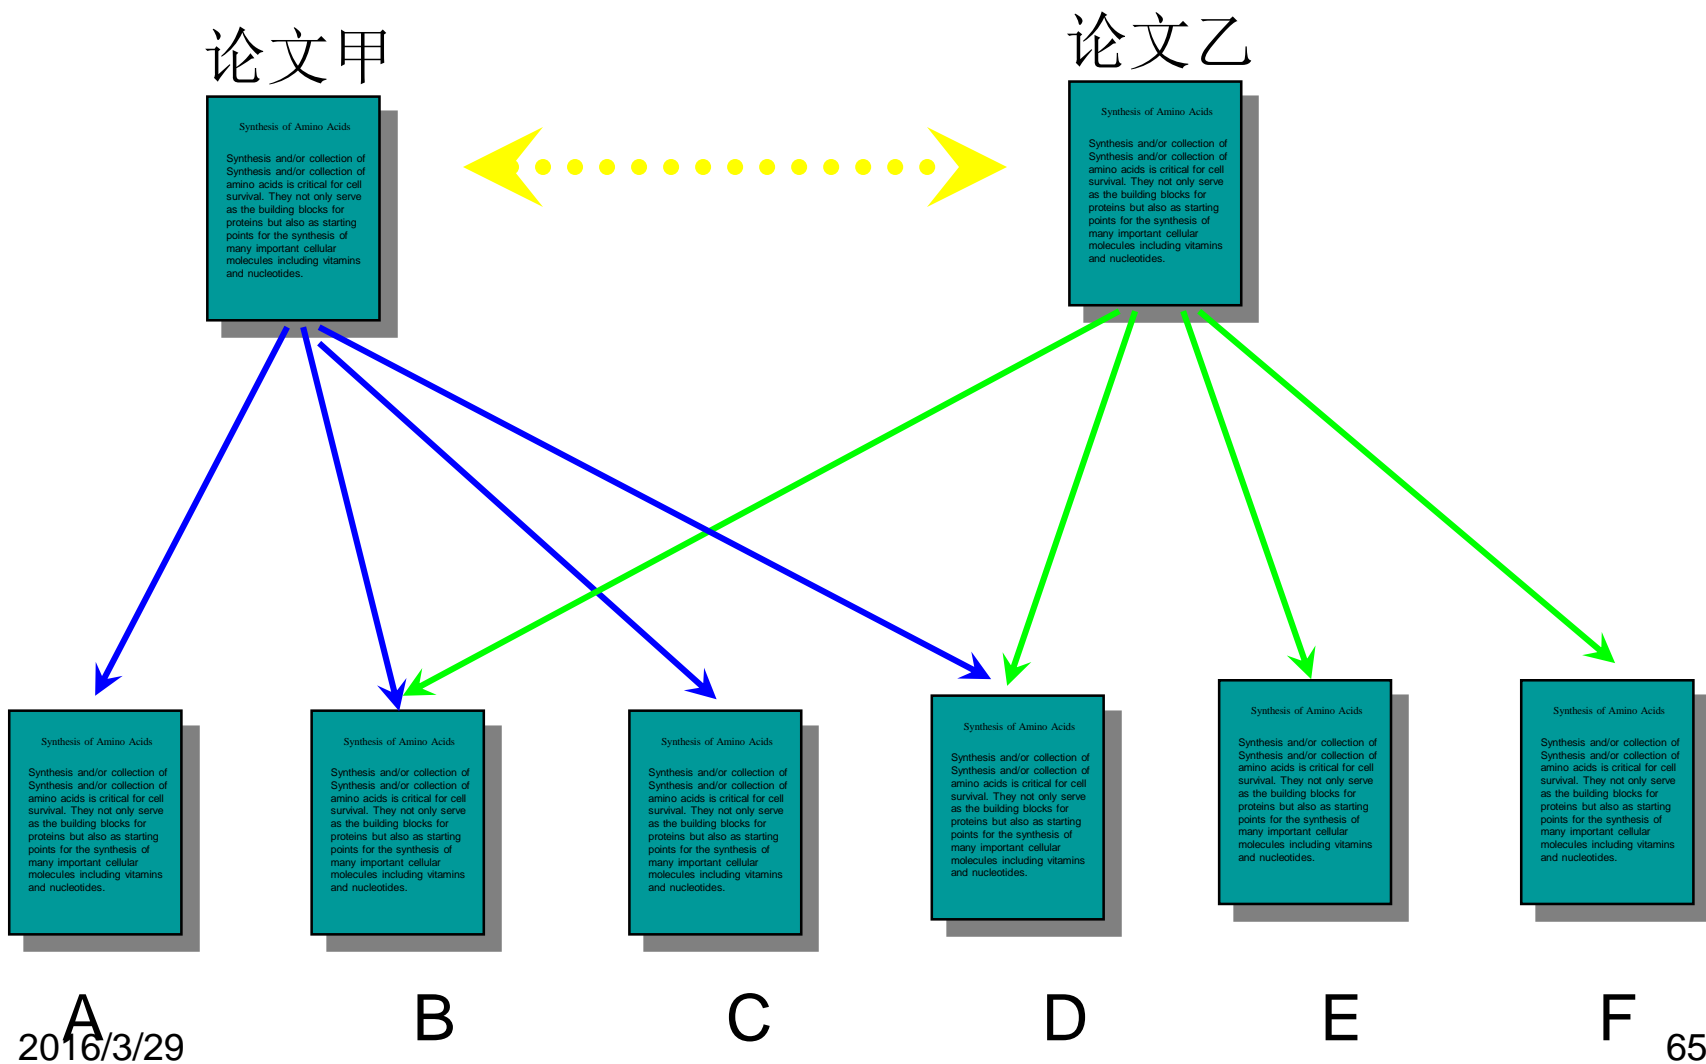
论文甲

Synthesis of Amino Acids

Synthesis and/or collection of Synthesis and/or collection of amino acids is critical for cell survival. They not only serve as the building blocks for proteins but also as starting points for the synthesis of many important cellular molecules including vitamins and nucleotides.

论文乙

Synthesis of Amino Acids

Synthesis and/or collection of Synthesis and/or collection of amino acids is critical for cell survival. They not only serve as the building blocks for proteins but also as starting points for the synthesis of many important cellular molecules including vitamins and nucleotides.

Synthesis of Amino Acids

Synthesis and/or collection of Synthesis and/or collection of amino acids is critical for cell survival. They not only serve as the building blocks for proteins but also as starting points for the synthesis of many important cellular molecules including vitamins and nucleotides.

Synthesis of Amino Acids

Synthesis and/or collection of Synthesis and/or collection of amino acids is critical for cell survival. They not only serve as the building blocks for proteins but also as starting points for the synthesis of many important cellular molecules including vitamins and nucleotides.

Synthesis of Amino Acids

Synthesis and/or collection of Synthesis and/or collection of amino acids is critical for cell survival. They not only serve as the building blocks for proteins but also as starting points for the synthesis of many important cellular molecules including vitamins and nucleotides.

Synthesis of Amino Acids

Synthesis and/or collection of Synthesis and/or collection of amino acids is critical for cell survival. They not only serve as the building blocks for proteins but also as starting points for the synthesis of many important cellular molecules including vitamins and nucleotides.

Synthesis of Amino Acids

Synthesis and/or collection of Synthesis and/or collection of amino acids is critical for cell survival. They not only serve as the building blocks for proteins but also as starting points for the synthesis of many important cellular molecules including vitamins and nucleotides.

Synthesis of Amino Acids

Synthesis and/or collection of Synthesis and/or collection of amino acids is critical for cell survival. They not only serve as the building blocks for proteins but also as starting points for the synthesis of many important cellular molecules including vitamins and nucleotides.

A B C D E F

2016/3/29

65